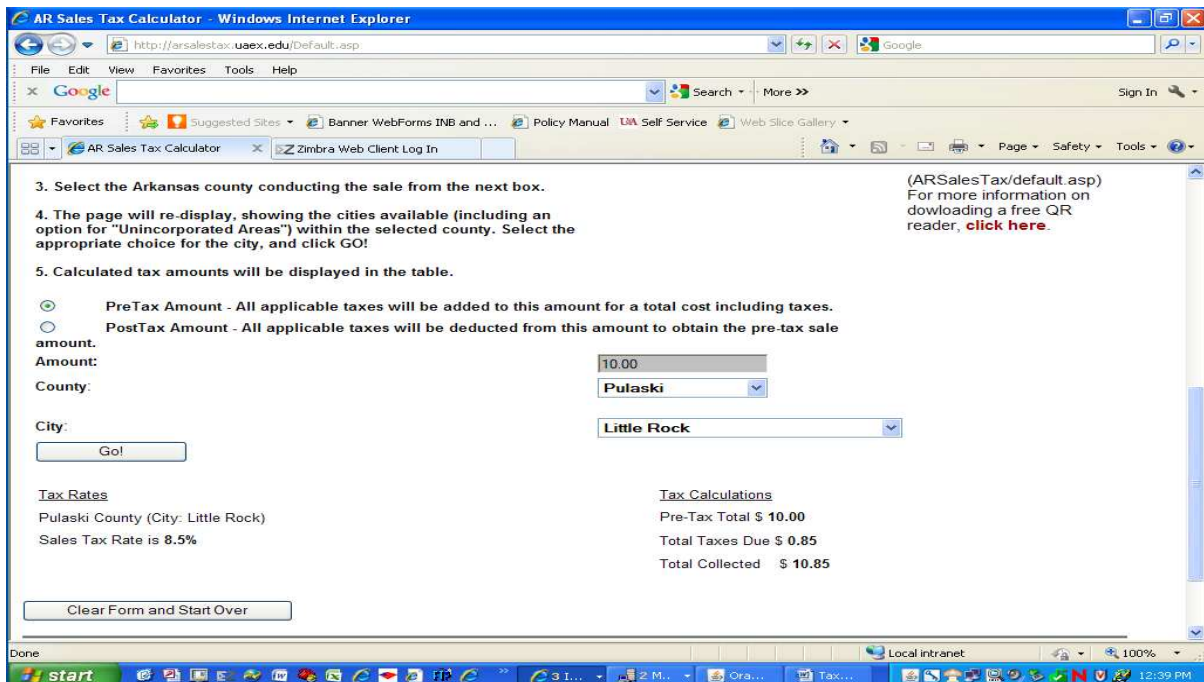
AR Sales Tax Calculator - Windows Internet Explorer

http://arsalestax.uaex.edu/Default.asp

Google

File Edit View Favorites Tools Help

Google

Search More >>

Sign In

Favorites

Suggested Sites Banner WebForms INB and ... Policy Manual UA Self Service Web Slice Gallery

AR Sales Tax Calculator

Zimbra Web Client Log In

Page Safety Tools

3. Select the Arkansas county conducting the sale from the next box.

4. The page will re-display, showing the cities available (including an option for "Unincorporated Areas") within the selected county. Select the appropriate choice for the city, and click GO!

5. Calculated tax amounts will be displayed in the table.

(ARSalesTax/default.asp) For more information on dowloading a free QR reader, click here.

PreTax Amount - All applicable taxes will be added to this amount for a total cost including taxes.

PostTax Amount - All applicable taxes will be deducted from this amount to obtain the pre-tax sale amount.

Amount: 10.00

County: Pulaski

City: Little Rock

Go!

Tax Rates

Pulaski County (City: Little Rock)

Sales Tax Rate is 8.5%

Tax Calculations

Pre-Tax Total $ 10.00

Total Taxes Due $ 0.85

Total Collected $ 10.85

Clear Form and Start Over

Done

Local intranet

100%

start

3 I...

2 M...

Ora...

Tax...

12:39 PM